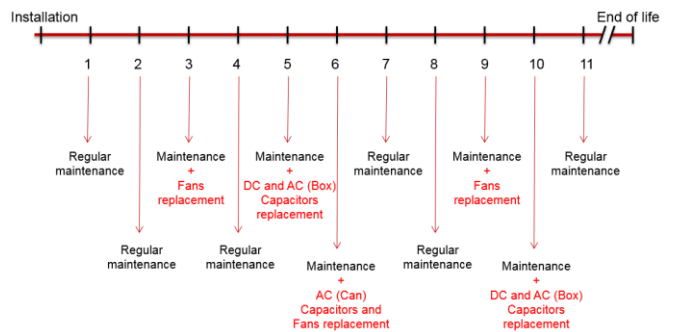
Installation

End of life

1 2 3 4 5 6 7 8 9 10 11

Regular maintenance

Regular maintenance

Maintenance + Fans replacement

Regular maintenance

Maintenance + DC and AC (Box) Capacitors replacement

Maintenance + AC (Can) Capacitors and Fans replacement

Regular maintenance

Regular maintenance

Maintenance + Fans replacement

Maintenance + DC and AC (Box) Capacitors replacement

Regular maintenance